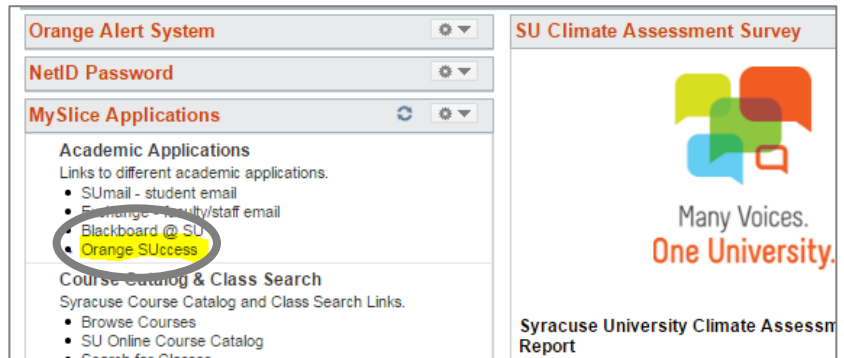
Orange Alert System

NetID Password

MySlice Applications

Academic Applications
Links to different academic applications.
• SUmail - student email
• Exchange - faculty/staff email
• Blackboard @ SU
• Orange SUccess

Course Catalog & Class Search
Syracuse Course Catalog and Class Search Links.
• Browse Courses
• SU Online Course Catalog
• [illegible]

SU Climate Assessment Survey

Many Voices.
One University.

Syracuse University Climate Assessm
Report